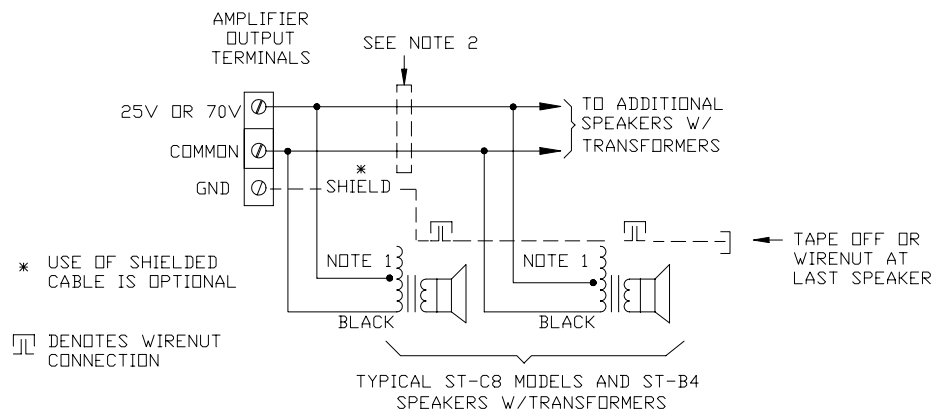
AMPLIFIER
OUTPUT
TERMINALS

SEE NOTE 2

25V OR 70V

COMMON

GND

TO ADDITIONAL
SPEAKERS W/
TRANSFORMERS

*
SHIELD

TAPE OFF OR
WIRENUT AT
LAST SPEAKER

* USE OF SHIELDED
CABLE IS OPTIONAL

NOTE 1

NOTE 1

BLACK

BLACK

DENOTES WIRENUT
CONNECTION

TYPICAL ST-C8 MODELS AND ST-B4
SPEAKERS W/TRANSFORMERS